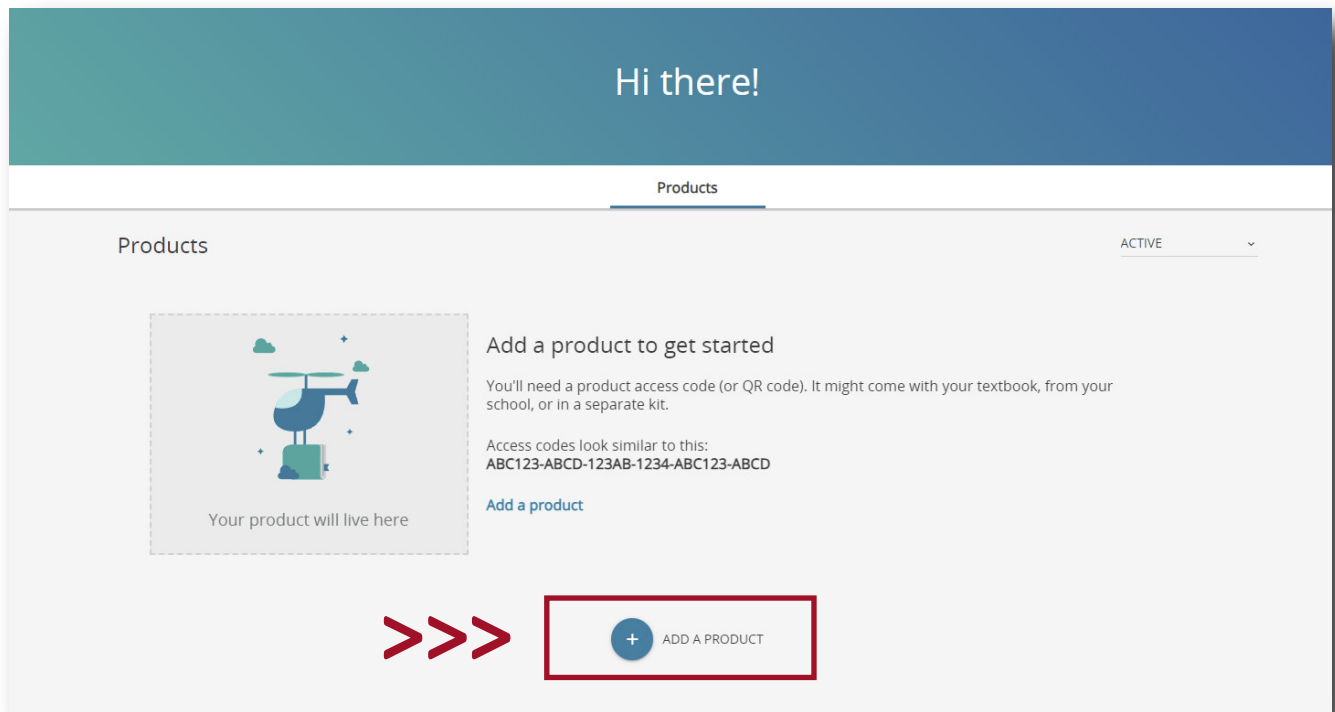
Hi there!

Products

Products

ACTIVE

Your product will live here

Add a product to get started

You'll need a product access code (or QR code). It might come with your textbook, from your school, or in a separate kit.

Access codes look similar to this:
ABC123-ABCD-123AB-1234-ABC123-ABCD

Add a product

>>>

+ ADD A PRODUCT